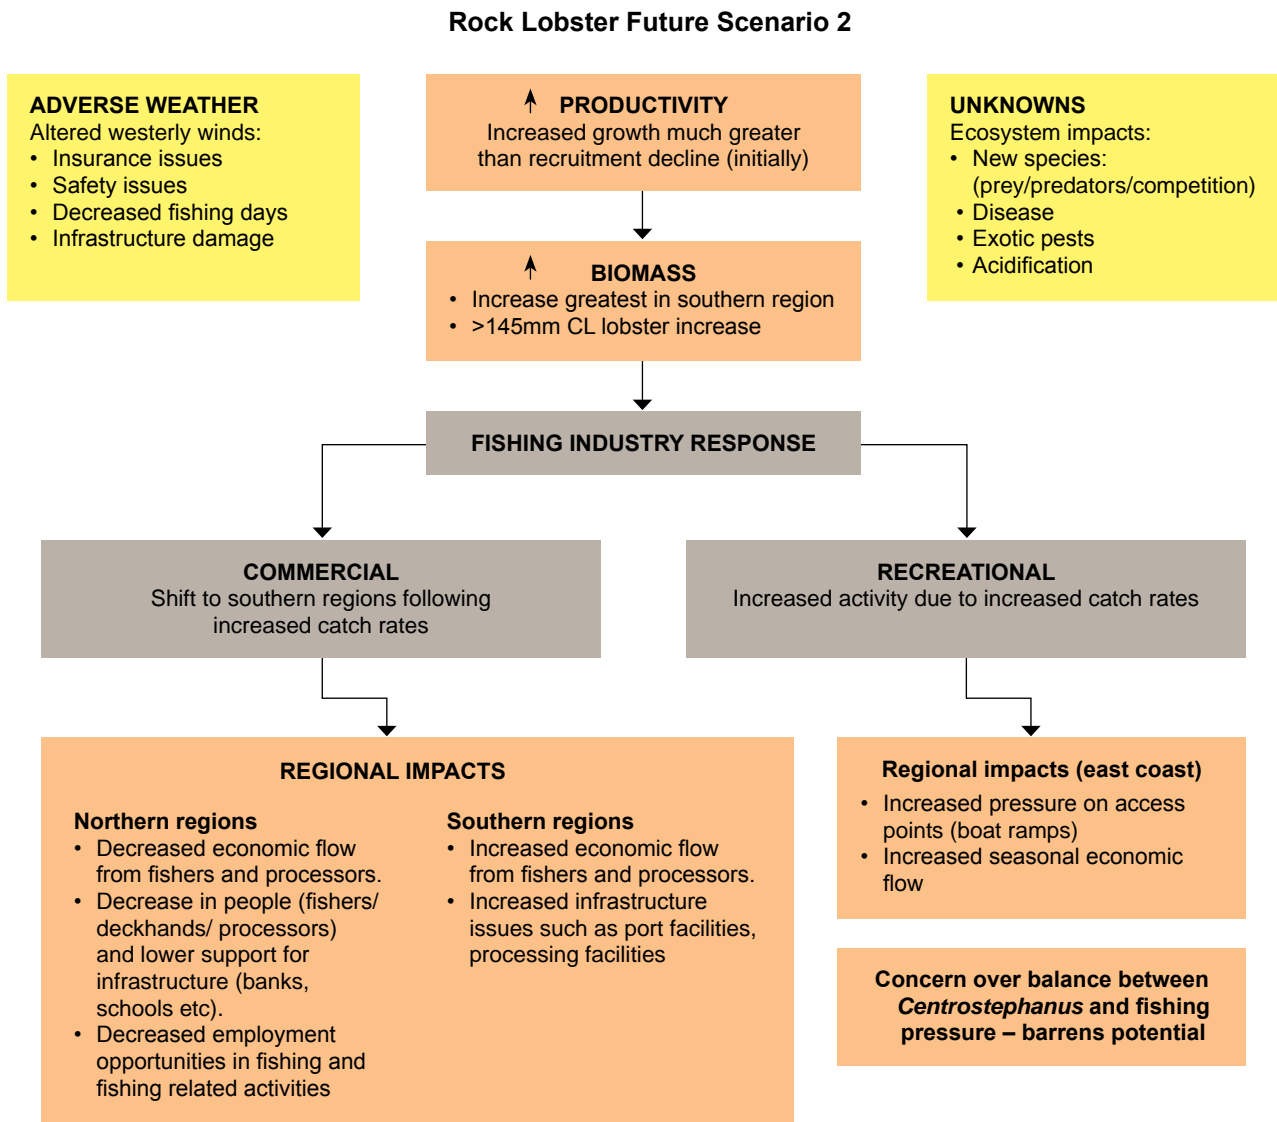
Rock Lobster Future Scenario 2

ADVERSE WEATHER
Altered westerly winds:
• Insurance issues
• Safety issues
• Decreased fishing days
• Infrastructure damage

↑ PRODUCTIVITY
Increased growth much greater than recruitment decline (initially)

UNKNOWNS
Ecosystem impacts:
• New species: (prey/predators/competition)
• Disease
• Exotic pests
• Acidification

↑ BIOMASS
• Increase greatest in southern region
• >145mm CL lobster increase

FISHING INDUSTRY RESPONSE

COMMERCIAL
Shift to southern regions following increased catch rates

RECREATIONAL
Increased activity due to increased catch rates

REGIONAL IMPACTS

Northern regions
• Decreased economic flow from fishers and processors.
• Decrease in people (fishers/ deckhands/ processors) and lower support for infrastructure (banks, schools etc).
• Decreased employment opportunities in fishing and fishing related activities

Southern regions
• Increased economic flow from fishers and processors.
• Increased infrastructure issues such as port facilities, processing facilities

Regional impacts (east coast)
• Increased pressure on access points (boat ramps)
• Increased seasonal economic flow

Concern over balance between *Centrostephanus* and fishing pressure – barrens potential